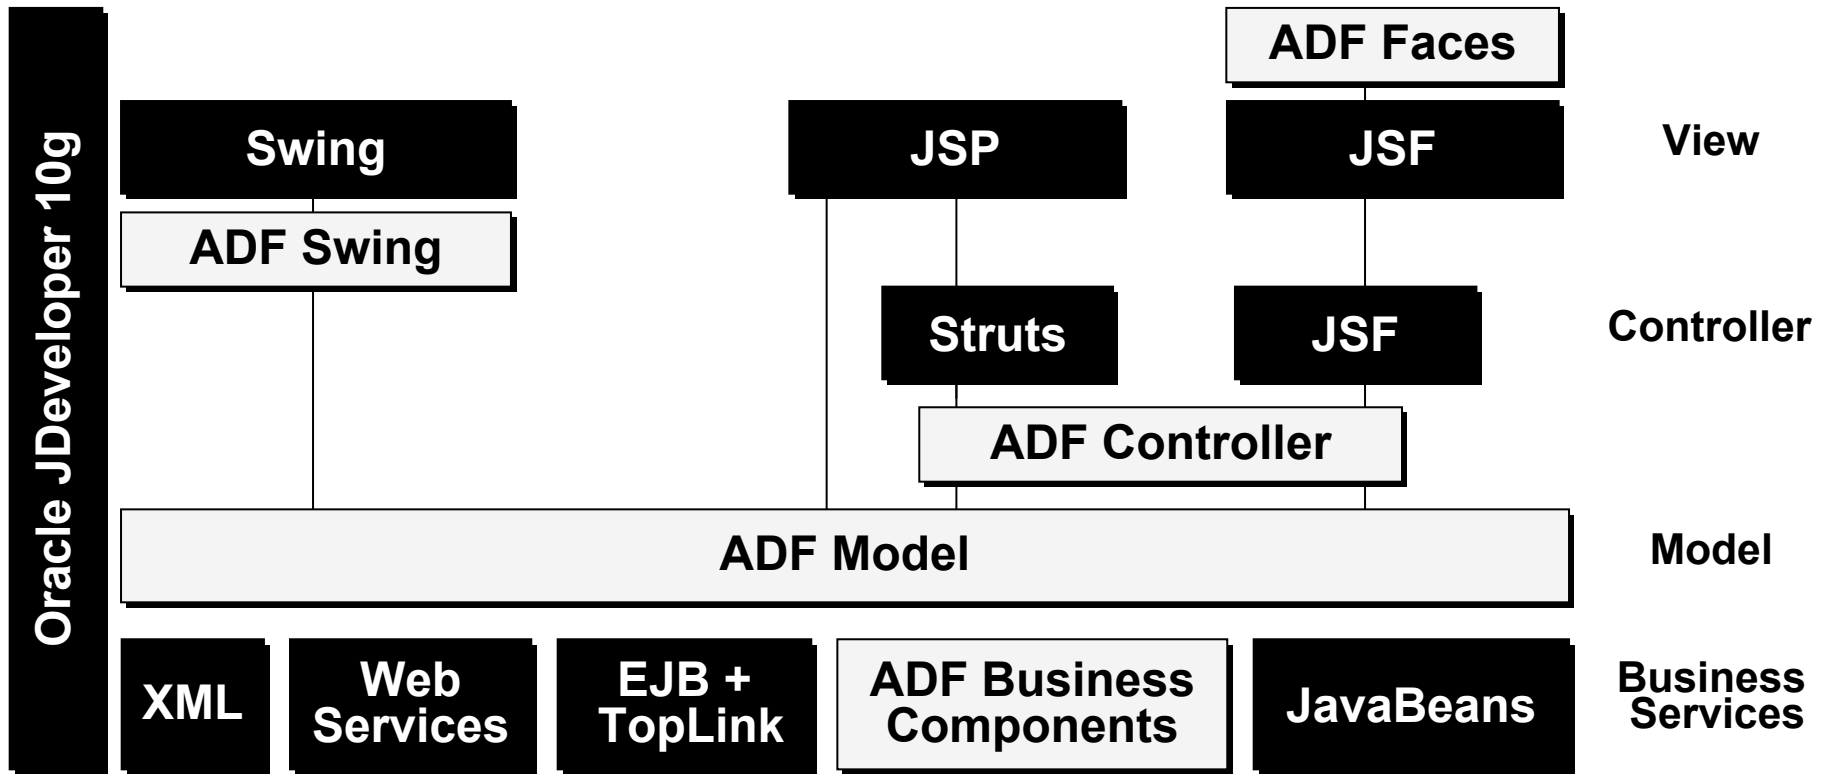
Oracle JDeveloper 10g

ADF Faces

Swing

JSP

JSF

View

ADF Swing

Struts

JSF

Controller

ADF Controller

ADF Model

Model

XML

Web Services

EJB + TopLink

ADF Business Components

JavaBeans

Business Services